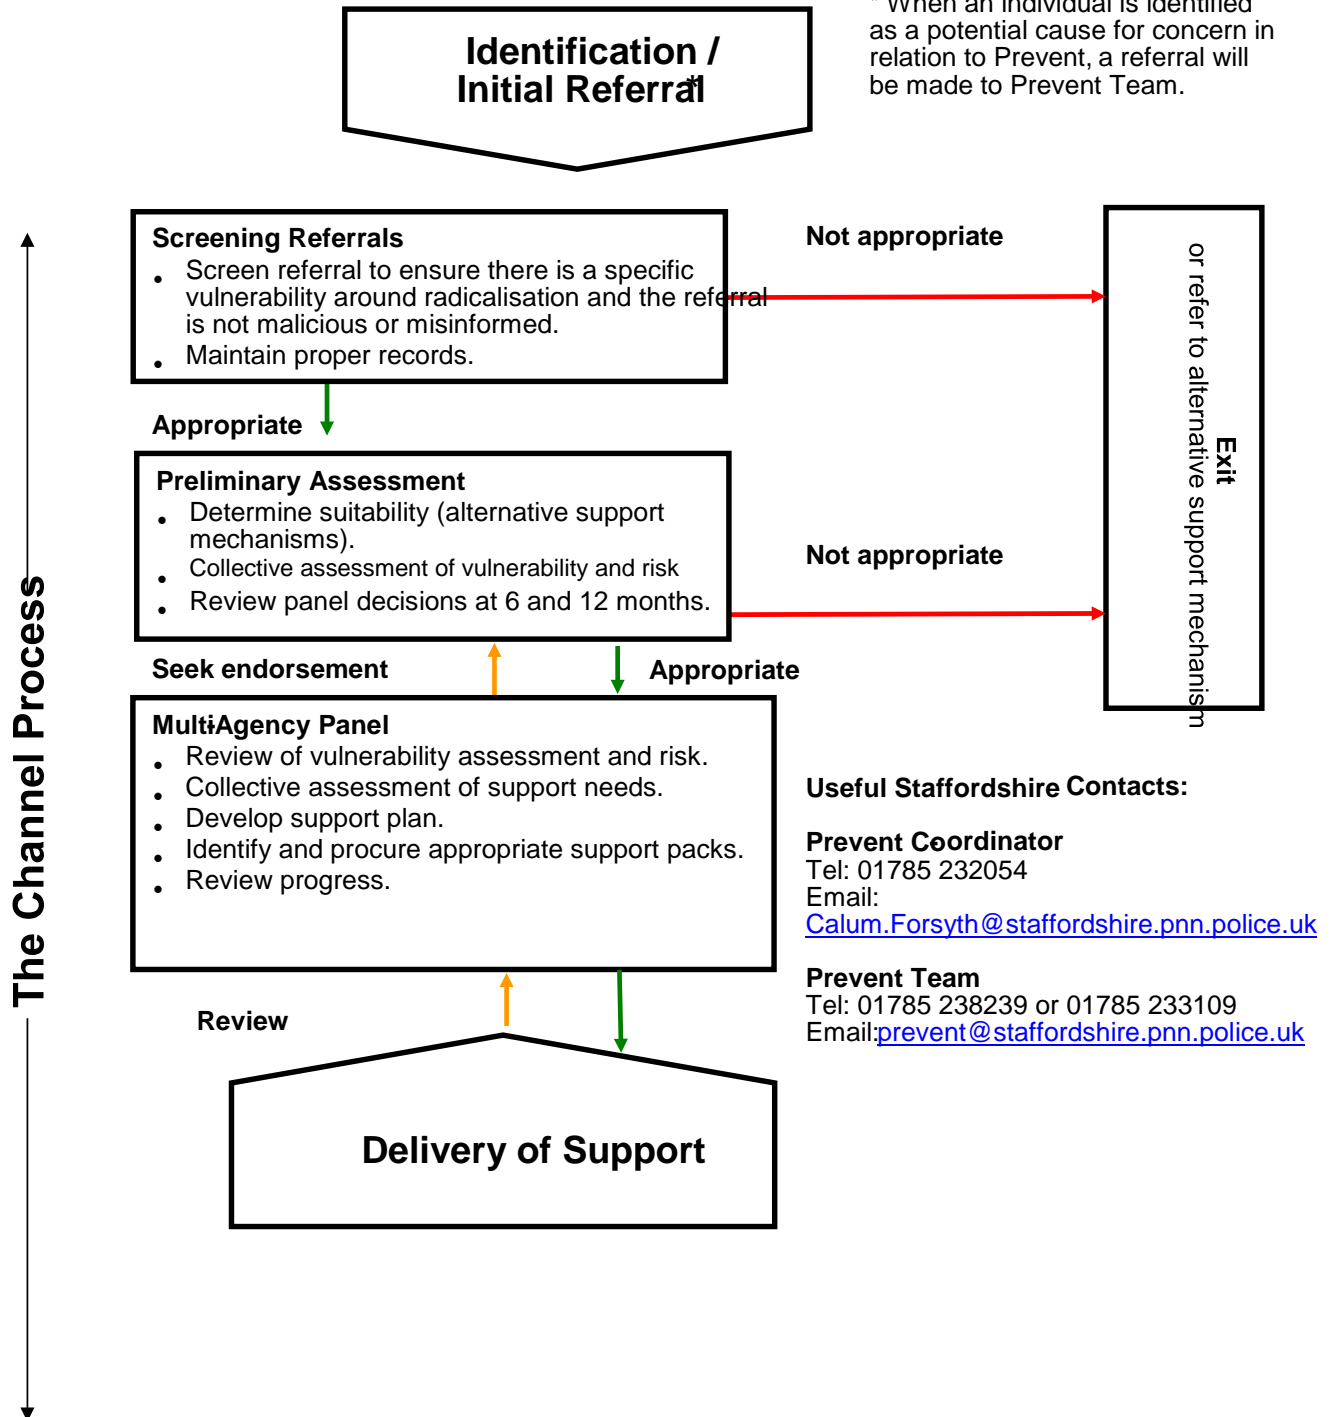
Identification / Initial Referral*

* When an individual is identified as a potential cause for concern in relation to Prevent, a referral will be made to Prevent Team.

The Channel Process

Screening Referrals
- Screen referral to ensure there is a specific vulnerability around radicalisation and the referral is not malicious or misinformed.
- Maintain proper records.

Not appropriate

Exit
or refer to alternative support mechanism

Appropriate

Preliminary Assessment
- Determine suitability (alternative support mechanisms).
- Collective assessment of vulnerability and risk
- Review panel decisions at 6 and 12 months.

Not appropriate

Seek endorsement

Appropriate

MultiAgency Panel
- Review of vulnerability assessment and risk.
- Collective assessment of support needs.
- Develop support plan.
- Identify and procure appropriate support packs.
- Review progress.

Useful Staffordshire Contacts:

Prevent Coordinator
Tel: 01785 232054
Email:
Calum.Forsyth@staffordshire.pnn.police.uk

Prevent Team
Tel: 01785 238239 or 01785 233109
Email:prevent@staffordshire.pnn.police.uk

Review

Delivery of Support